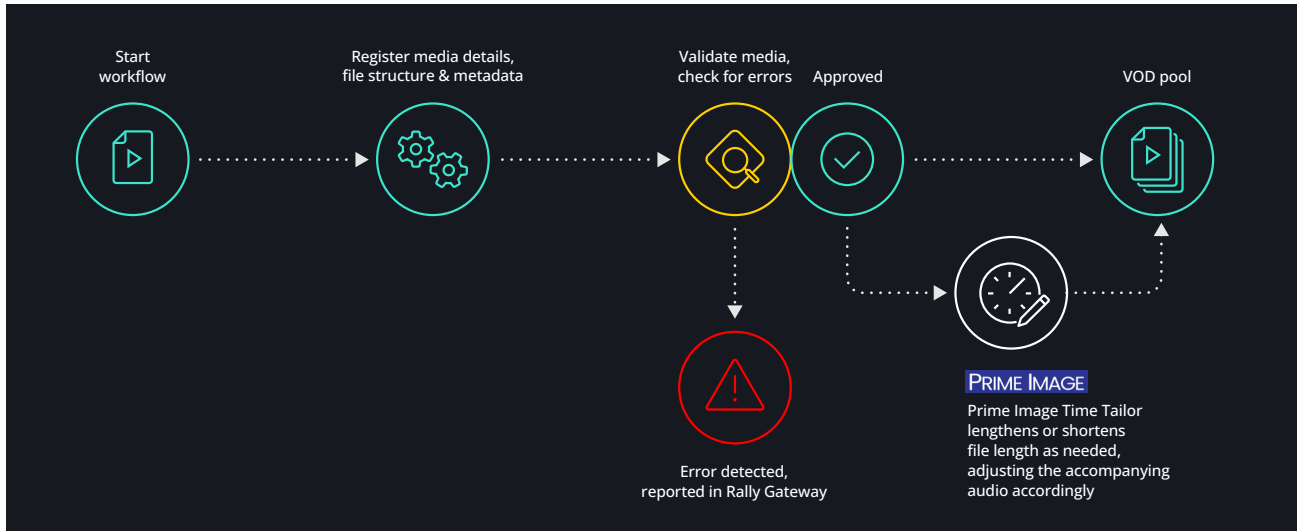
Start workflow

Register media details, file structure & metadata

Validate media, check for errors

Approved

VOD pool

Error detected, reported in Rally Gateway

PRIME IMAGE

Prime Image Time Tailor lengthens or shortens file length as needed, adjusting the accompanying audio accordingly